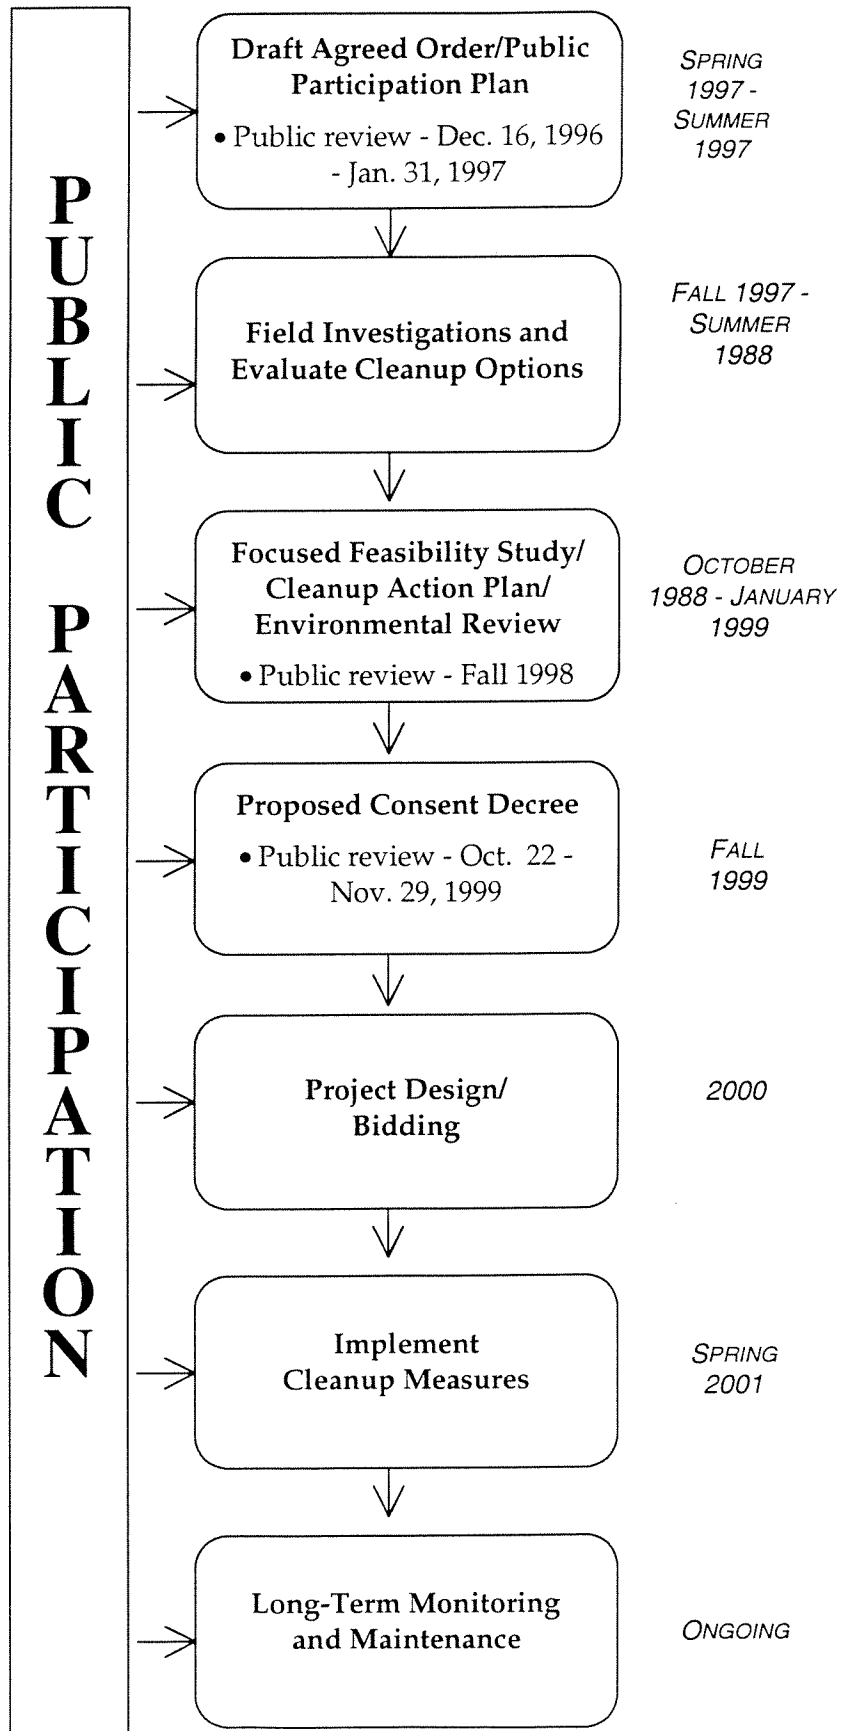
PUBLIC PARTICIPATION

Draft Agreed Order/Public Participation Plan
• Public review - Dec. 16, 1996 - Jan. 31, 1997

SPRING 1997 - SUMMER 1997

Field Investigations and Evaluate Cleanup Options

FALL 1997 - SUMMER 1988

Focused Feasibility Study/ Cleanup Action Plan/ Environmental Review
• Public review - Fall 1998

OCTOBER 1988 - JANUARY 1999

Proposed Consent Decree
• Public review - Oct. 22 - Nov. 29, 1999

FALL 1999

Project Design/ Bidding

2000

Implement Cleanup Measures

SPRING 2001

Long-Term Monitoring and Maintenance

ONGOING